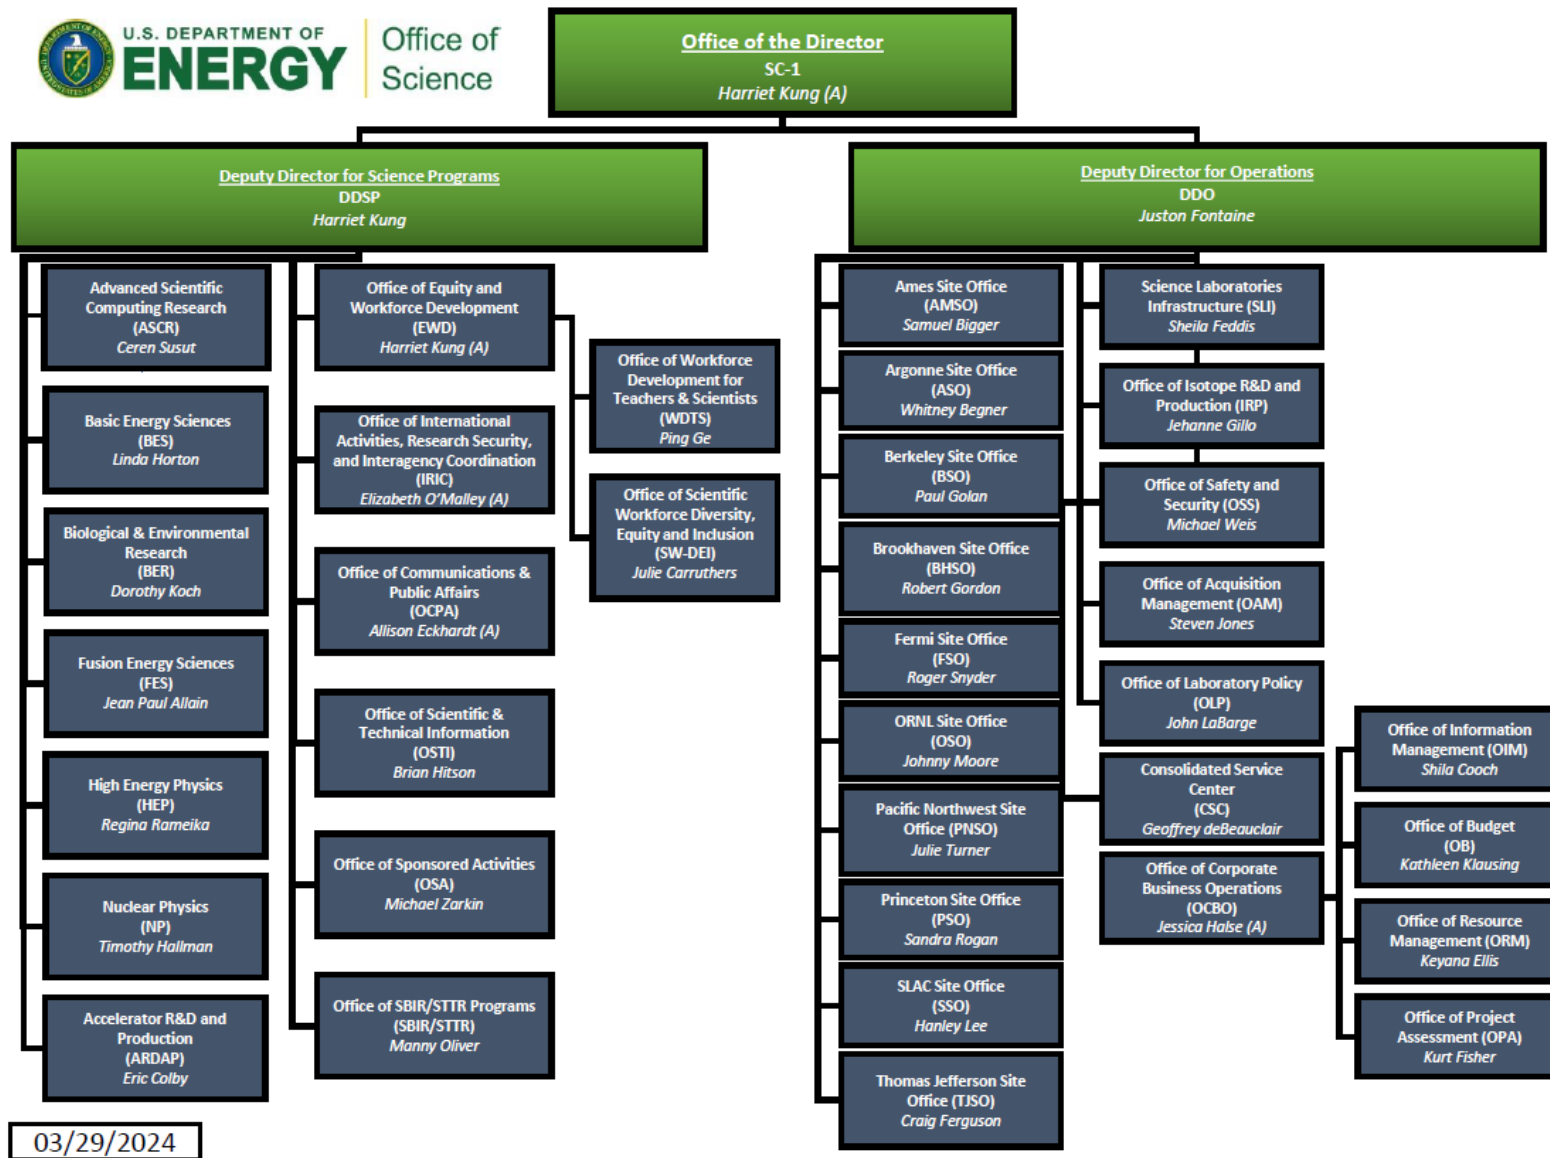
U.S. DEPARTMENT OF ENERGY

Office of Science

Office of the Director
SC-1
Harriet Kung (A)

Deputy Director for Science Programs
DDSP
Harriet Kung

Deputy Director for Operations
DDO
Juston Fontaine

Advanced Scientific Computing Research (ASCR)
Ceren Susut

Basic Energy Sciences (BES)
Linda Horton

Biological & Environmental Research (BER)
Dorothy Koch

Fusion Energy Sciences (FES)
Jean Paul Allain

High Energy Physics (HEP)
Regina Rameika

Nuclear Physics (NP)
Timothy Hallman

Accelerator R&D and Production (ARDAP)
Eric Colby

Office of Equity and Workforce Development (EWD)
Harriet Kung (A)

Office of International Activities, Research Security, and Interagency Coordination (IRIC)
Elizabeth O'Malley (A)

Office of Communications & Public Affairs (OCPA)
Allison Eckhardt (A)

Office of Scientific & Technical Information (OSTI)
Brian Hitson

Office of Sponsored Activities (OSA)
Michael Zarkin

Office of SBIR/STTR Programs (SBIR/STTR)
Manny Oliver

Office of Workforce Development for Teachers & Scientists (WDTS)
Ping Ge

Office of Scientific Workforce Diversity, Equity and Inclusion (SW-DEI)
Julie Carruthers

Ames Site Office (AMSO)
Samuel Bigger

Argonne Site Office (ASO)
Whitney Begner

Berkeley Site Office (BSO)
Paul Golan

Brookhaven Site Office (BHSO)
Robert Gordon

Fermi Site Office (FSO)
Roger Snyder

ORNL Site Office (OSO)
Johnny Moore

Pacific Northwest Site Office (PNSO)
Julie Turner

Princeton Site Office (PSO)
Sandra Rogan

SLAC Site Office (SSO)
Hanley Lee

Thomas Jefferson Site Office (TJSO)
Craig Ferguson

Science Laboratories Infrastructure (SLI)
Sheila Feddis

Office of Isotope R&D and Production (IRP)
Jehanne Gillo

Office of Safety and Security (OSS)
Michael Weis

Office of Acquisition Management (OAM)
Steven Jones

Office of Laboratory Policy (OLP)
John LaBarge

Consolidated Service Center (CSC)
Geoffrey deBeauclair

Office of Corporate Business Operations (OCBO)
Jessica Halse (A)

Office of Information Management (OIM)
Shila Cooch

Office of Budget (OB)
Kathleen Klausing

Office of Resource Management (ORM)
Keyana Ellis

Office of Project Assessment (OPA)
Kurt Fisher

03/29/2024